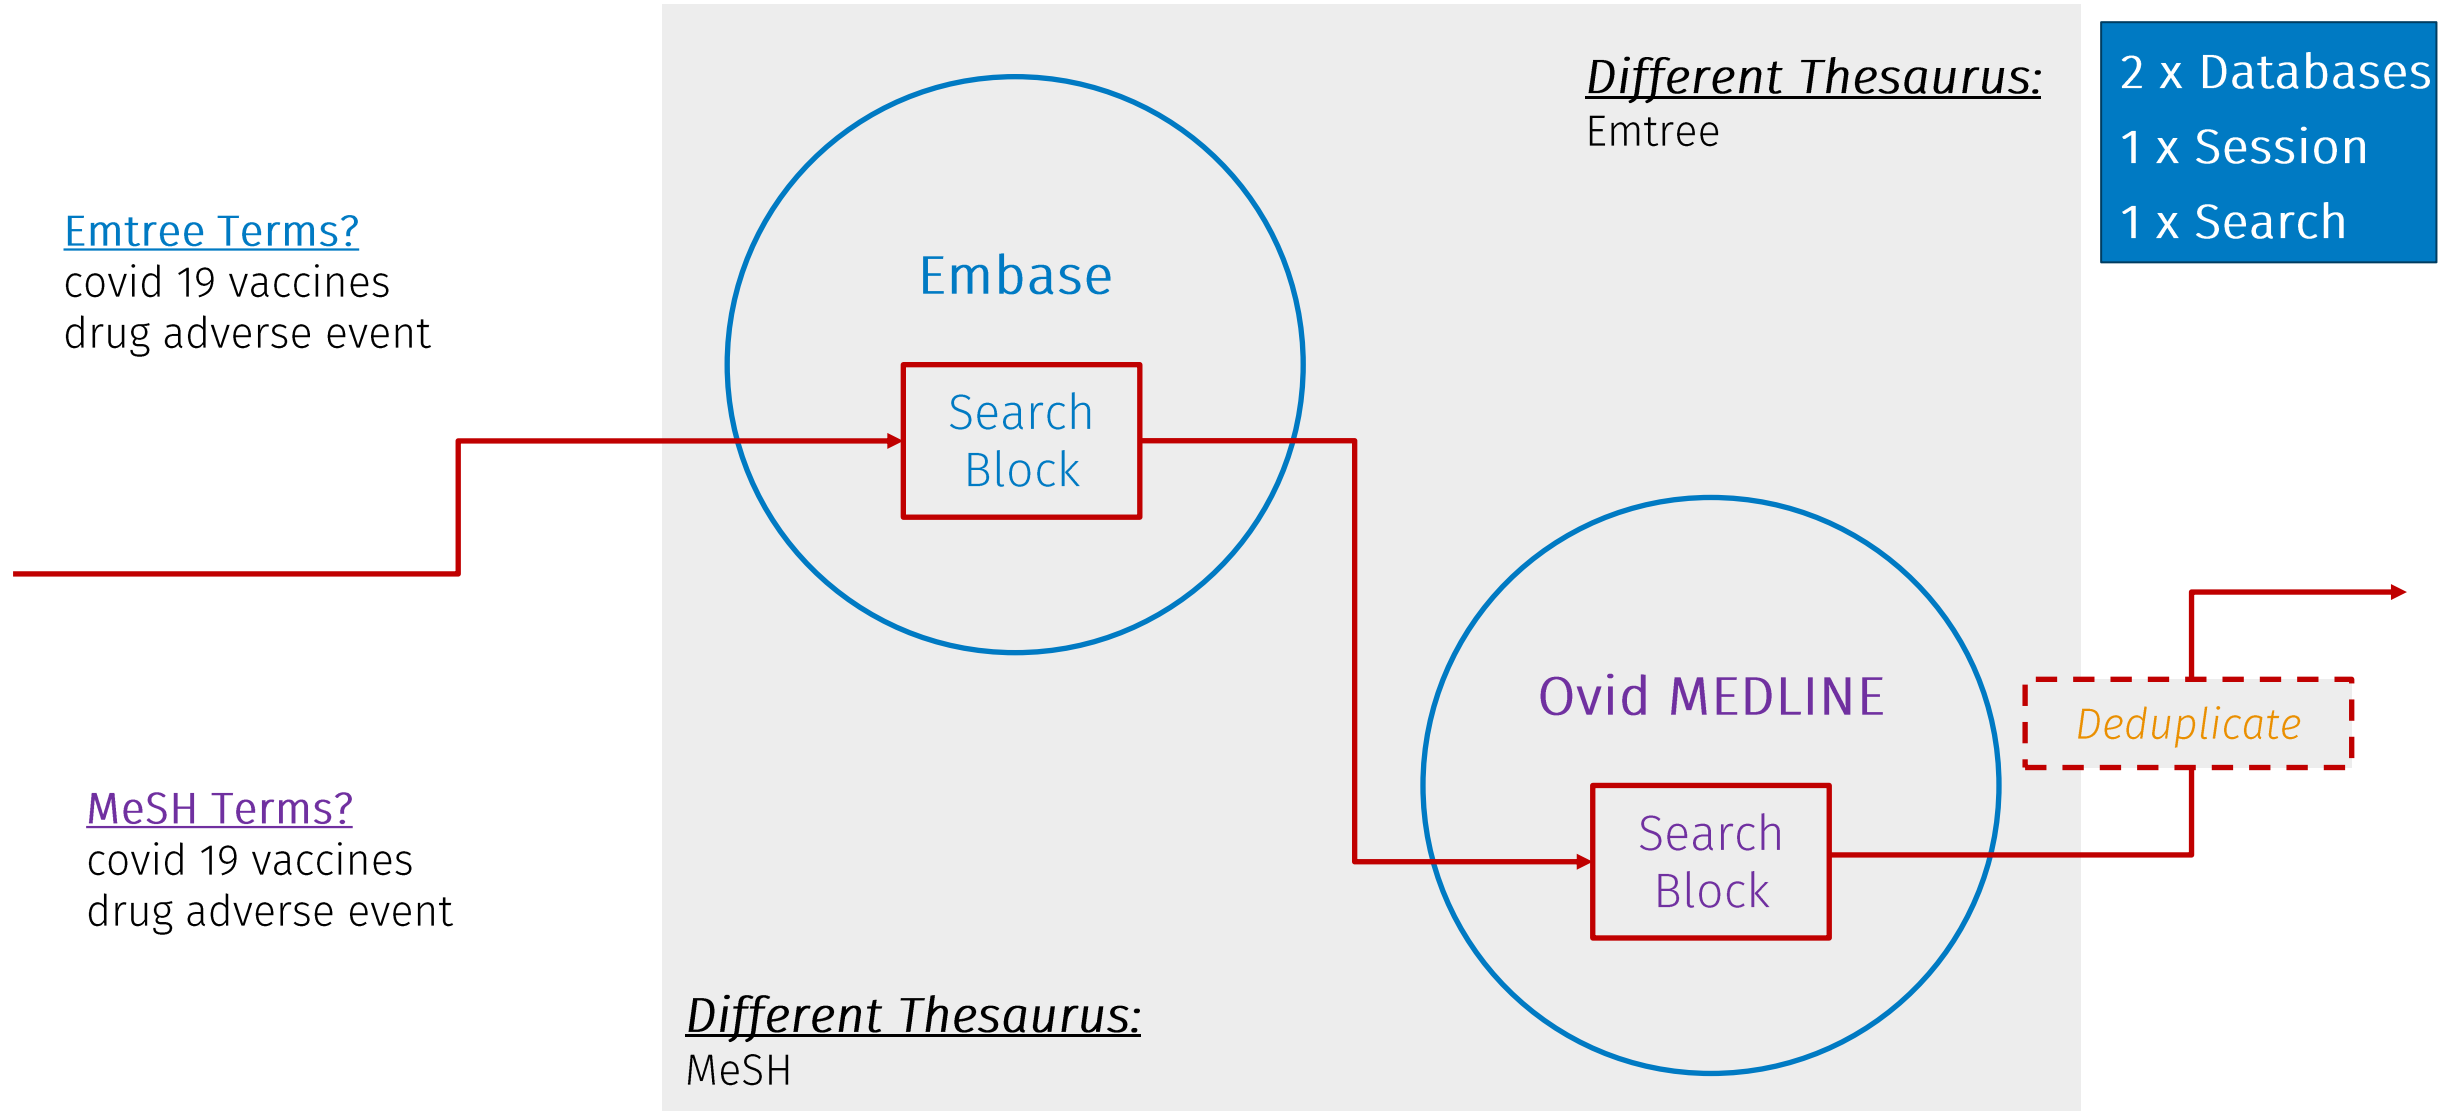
Different Thesaurus:
Emtree

2 x Databases
1 x Session
1 x Search

Emtree Terms?
covid 19 vaccines
drug adverse event

Embase

Search Block

Ovid MEDLINE

Deduplicate

MeSH Terms?
covid 19 vaccines
drug adverse event

Search Block

Different Thesaurus:
MeSH